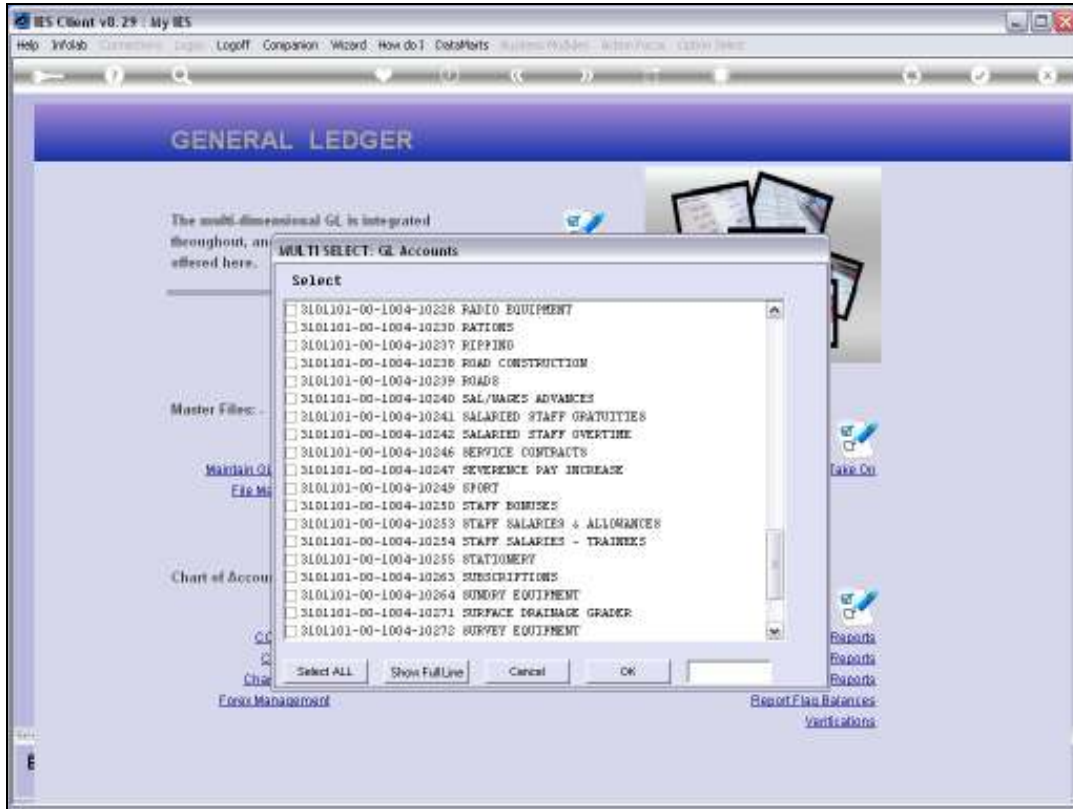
IES Client v8.29 : My IES

Help Infolab Connections Login Logoff Companion Wizard How do I DataMarts Business Modules Action Focus Option Select

GENERAL LEDGER

The multi-dimensional GL is integrated throughout, an offered here.

MULTI SELECT: GL Accounts

Select

3101101-00-1004-10228 RADIO EQUIPMENT
3101101-00-1004-10230 RATIONS
3101101-00-1004-10237 RIPPING
3101101-00-1004-10238 ROAD CONSTRUCTION
3101101-00-1004-10239 ROADS
3101101-00-1004-10240 SAL/WAGES ADVANCES
3101101-00-1004-10241 SALARIED STAFF GRATUITIES
3101101-00-1004-10242 SALARIED STAFF OVERTIME
3101101-00-1004-10246 SERVICE CONTRACTS
3101101-00-1004-10247 SEVERENCE PAY INCREASE
3101101-00-1004-10249 SPORT
3101101-00-1004-10250 STAFF BONUSES
3101101-00-1004-10253 STAFF SALARIES & ALLOWANCES
3101101-00-1004-10254 STAFF SALARIES - TRAINEES
3101101-00-1004-10255 STATIONERY
3101101-00-1004-10263 SUBSCRIPTIONS
3101101-00-1004-10264 SUNDRY EQUIPMENT
3101101-00-1004-10271 SURFACE DRAINAGE GRADER
3101101-00-1004-10272 SURVEY EQUIPMENT

Select ALL Show Full Line Cancel OK

Master Files: -

Maintain Gl
File Ma
Take On

Chart of Accou

CC
C
Cha
Forex Management

Reports
Reports
Reports
Report Flag Balances
Verifications